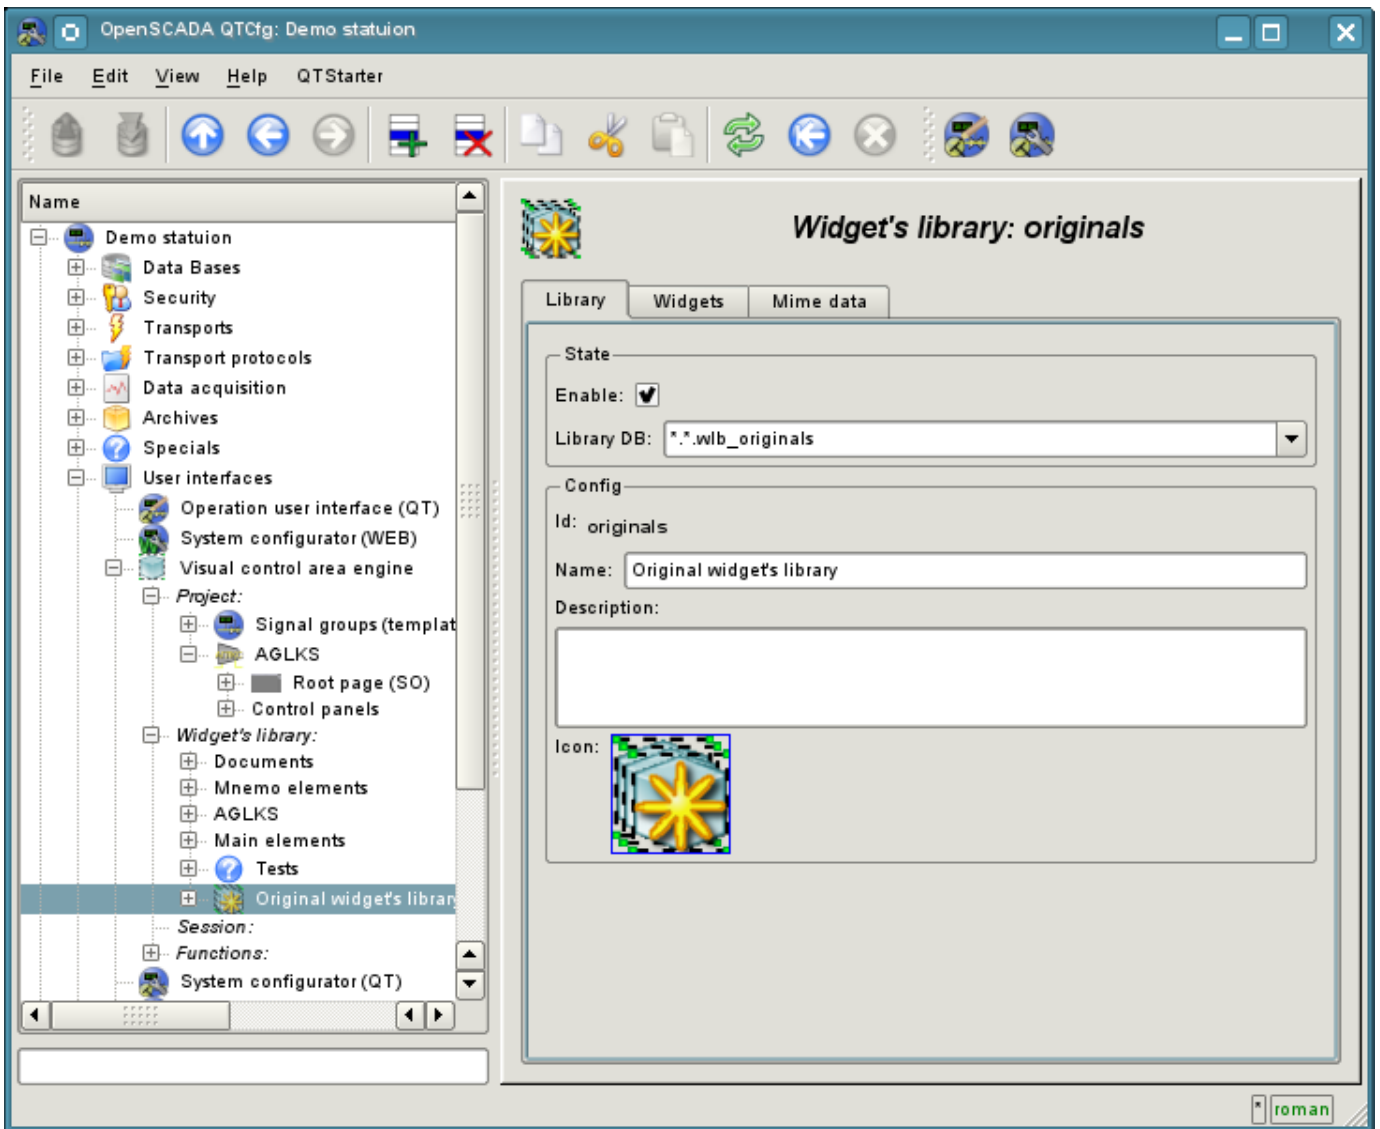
OpenSCADA QTCfg: Demo statuion

File Edit View Help QTStarter

Name
Demo statuion
Data Bases
Security
Transports
Transport protocols
Data acquisition
Archives
Specials
User interfaces
Operation user interface (QT)
System configurator (WEB)
Visual control area engine
Project:
Signal groups (templat
AGLKS
Root page (SO)
Control panels
Widget's library:
Documents
Mnemo elements
AGLKS
Main elements
Tests
Original widget's librar
Session:
Functions:
System configurator (QT)

Widget's library: originals

Library | Widgets | Mime data

State
Enable:
Library DB: *.*.wlb_originals

Config
Id: originals
Name: Original widget's library
Description:
Icon:

* roman